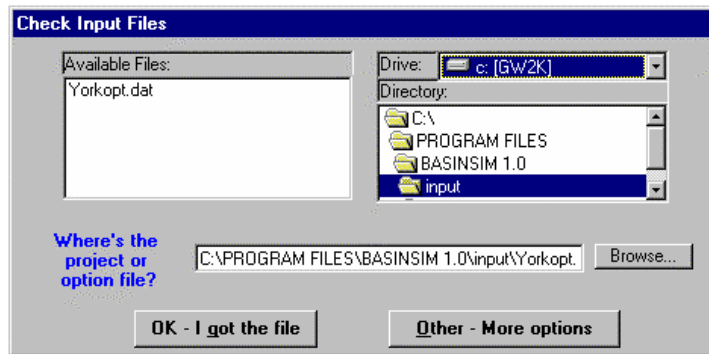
Check Input Files

Available Files:
Yorkopt.dat

Drive: c: [GW2K]
Directory:
C:\
PROGRAM FILES
BASINSIM 1.0
input

Where's the project or option file?
C:\PROGRAM FILES\BASINSIM 1.0\input\Yorkopt.
Browse...

OK - I got the file
Other - More options